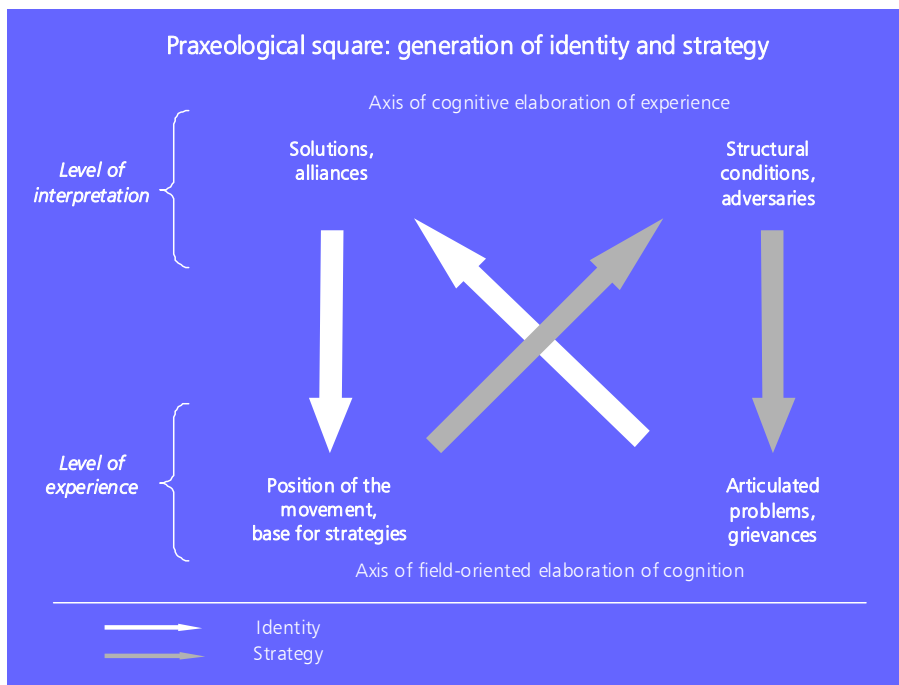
Praxeological square: generation of identity and strategy

Axis of cognitive elaboration of experience

Level of interpretation

Solutions, alliances

Structural conditions, adversaries

Level of experience

Position of the movement, base for strategies

Articulated problems, grievances

Axis of field-oriented elaboration of cognition

Identity

Strategy